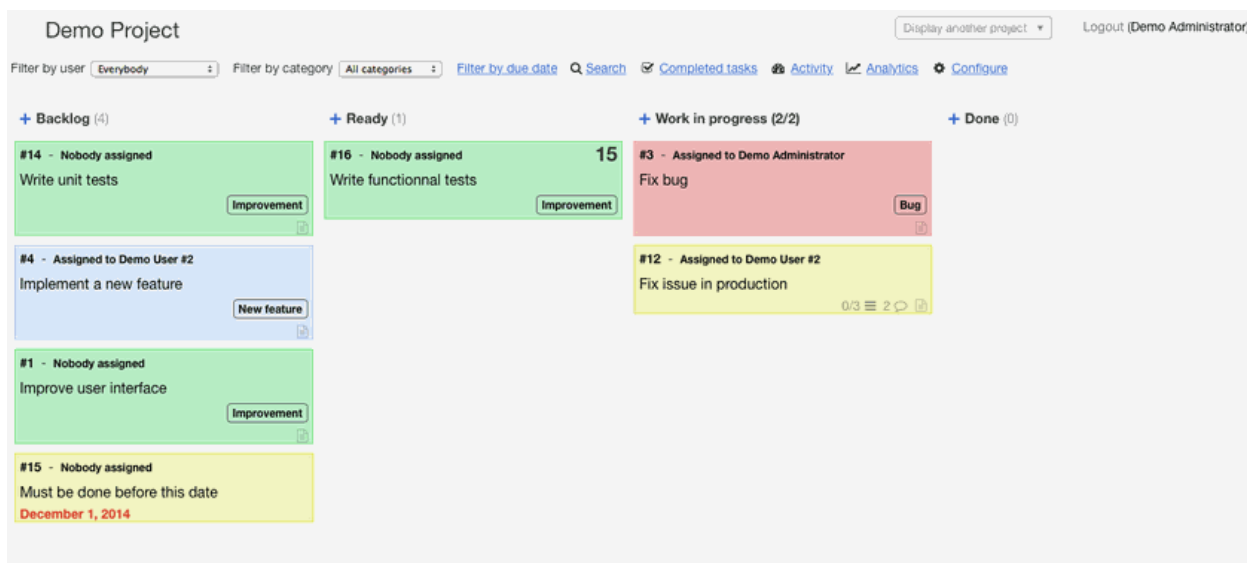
Demo Project

Display another project

Logout (Demo Administrator)

Filter by user Everybody Filter by category All categories Filter by due date Search Completed tasks Activity Analytics Configure

+ Backlog (4)

#14 - Nobody assigned
Write unit tests
Improvement

#4 - Assigned to Demo User #2
Implement a new feature
New feature

#1 - Nobody assigned
Improve user interface
Improvement

#15 - Nobody assigned
Must be done before this date
December 1, 2014

+ Ready (1)

#16 - Nobody assigned 15
Write functionnal tests
Improvement

+ Work in progress (2/2)

#3 - Assigned to Demo Administrator
Fix bug
Bug

#12 - Assigned to Demo User #2
Fix issue in production
0/3 2

+ Done (0)